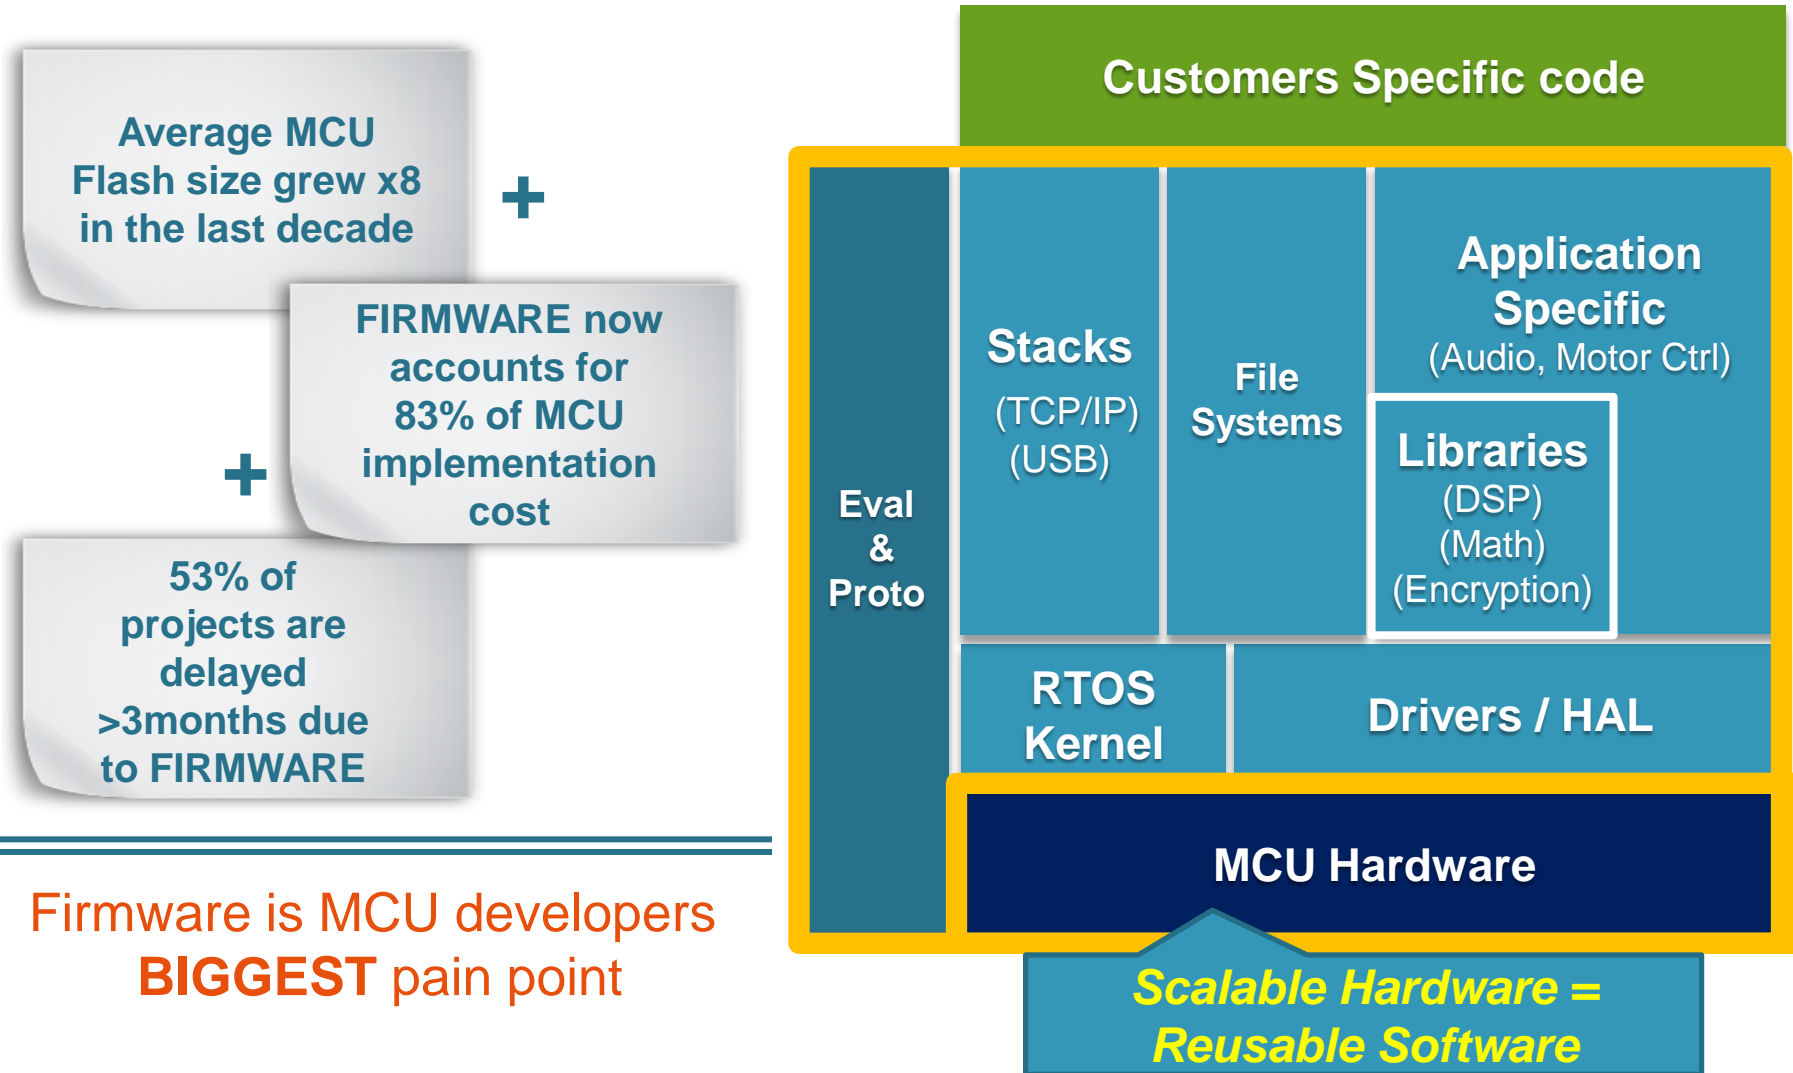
Average MCU Flash size grew x8 in the last decade

+

FIRMWARE now accounts for 83% of MCU implementation cost

+

53% of projects are delayed >3months due to FIRMWARE

Firmware is MCU developers BIGGEST pain point

Customers Specific code

Eval & Proto

Stacks (TCP/IP) (USB)

File Systems

Application Specific (Audio, Motor Ctrl)

Libraries (DSP) (Math) (Encryption)

RTOS Kernel

Drivers / HAL

MCU Hardware

Scalable Hardware = Reusable Software